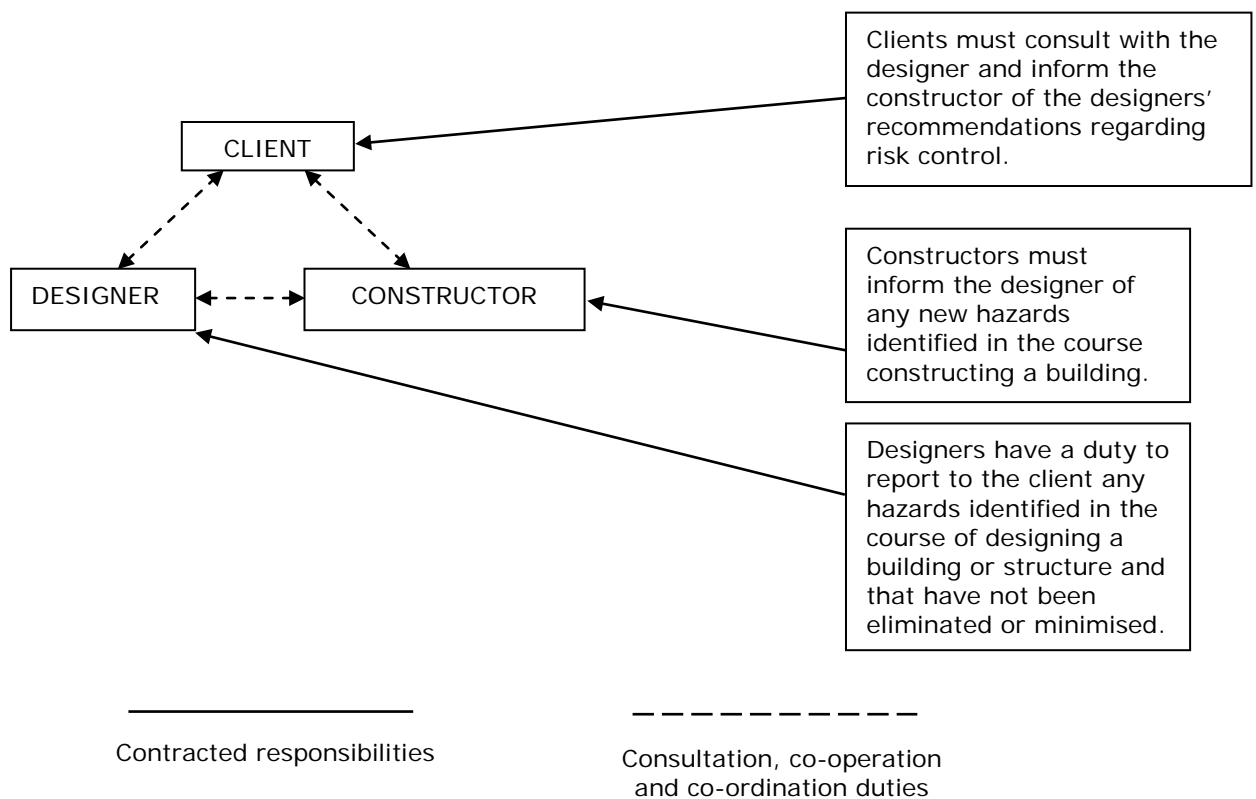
Clients must consult with the designer and inform the constructor of the designers' recommendations regarding risk control.

CLIENT

DESIGNER

CONSTRUCTOR

Constructors must inform the designer of any new hazards identified in the course constructing a building.

Designers have a duty to report to the client any hazards identified in the course of designing a building or structure and that have not been eliminated or minimised.

Contracted responsibilities

Consultation, co-operation and co-ordination duties